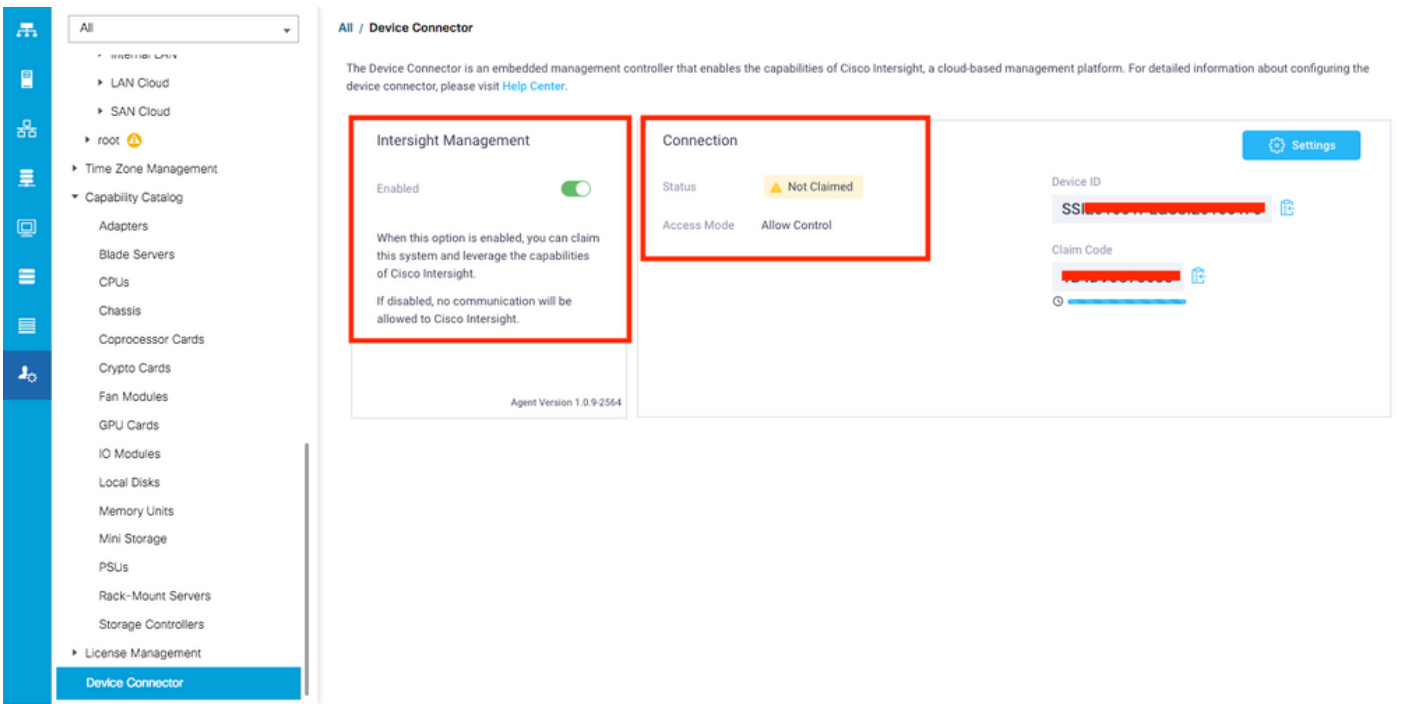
All

Internal LAN
LAN Cloud
SAN Cloud
root
Time Zone Management
Capability Catalog
Adapters
Blade Servers
CPUs
Chassis
Coprocessor Cards
Crypto Cards
Fan Modules
GPU Cards
IO Modules
Local Disks
Memory Units
Mini Storage
PSUs
Rack-Mount Servers
Storage Controllers
License Management
Device Connector

All / Device Connector

The Device Connector is an embedded management controller that enables the capabilities of Cisco Intersight, a cloud-based management platform. For detailed information about configuring the device connector, please visit Help Center.

Intersight Management

Enabled

When this option is enabled, you can claim this system and leverage the capabilities of Cisco Intersight.

If disabled, no communication will be allowed to Cisco Intersight.

Agent Version 1.0.9-2564

Connection

Status Not Claimed

Access Mode Allow Control

Settings

Device ID

SSI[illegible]

Claim Code

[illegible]